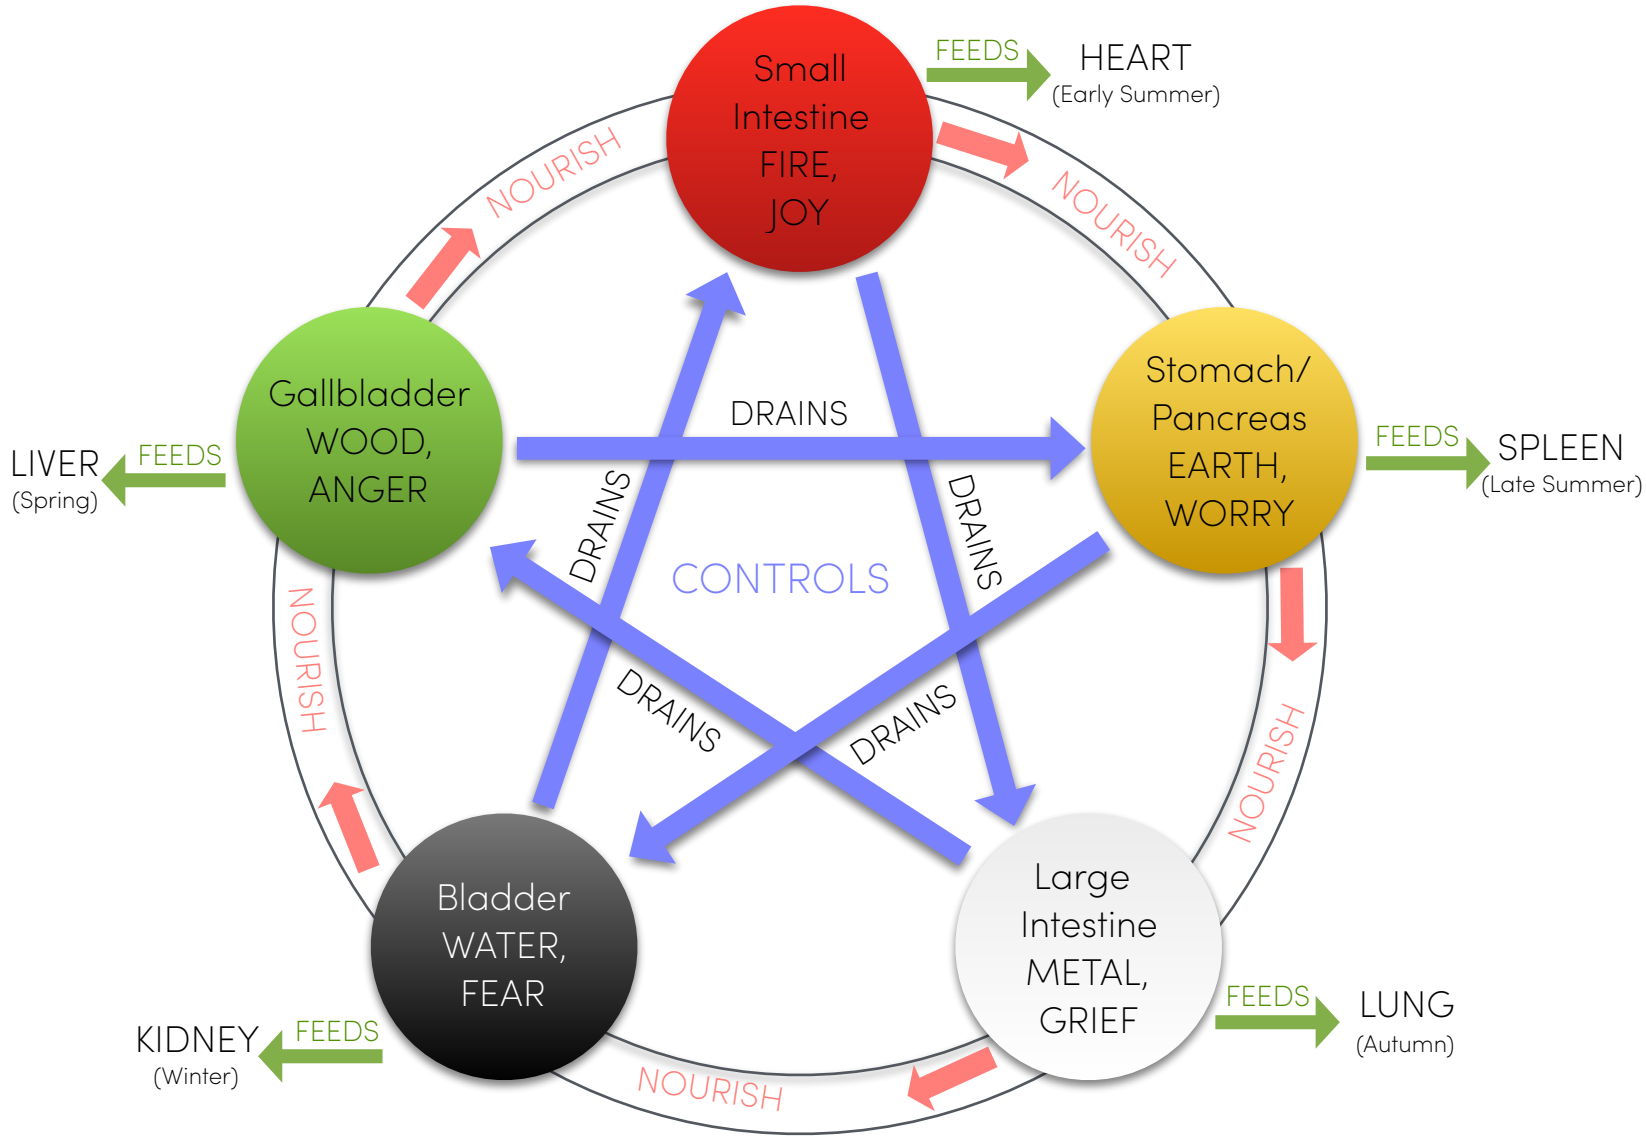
Small Intestine FIRE, JOY

FEEDS

HEART (Early Summer)

NOURISH

NOURISH

Gallbladder WOOD, ANGER

FEEDS

LIVER (Spring)

DRAINS

Stomach/ Pancreas EARTH, WORRY

FEEDS

SPLEEN (Late Summer)

DRAINS

DRAINS

CONTROLS

NOURISH

NOURISH

DRAINS

DRAINS

Bladder WATER, FEAR

FEEDS

KIDNEY (Winter)

Large Intestine METAL, GRIEF

FEEDS

LUNG (Autumn)

NOURISH